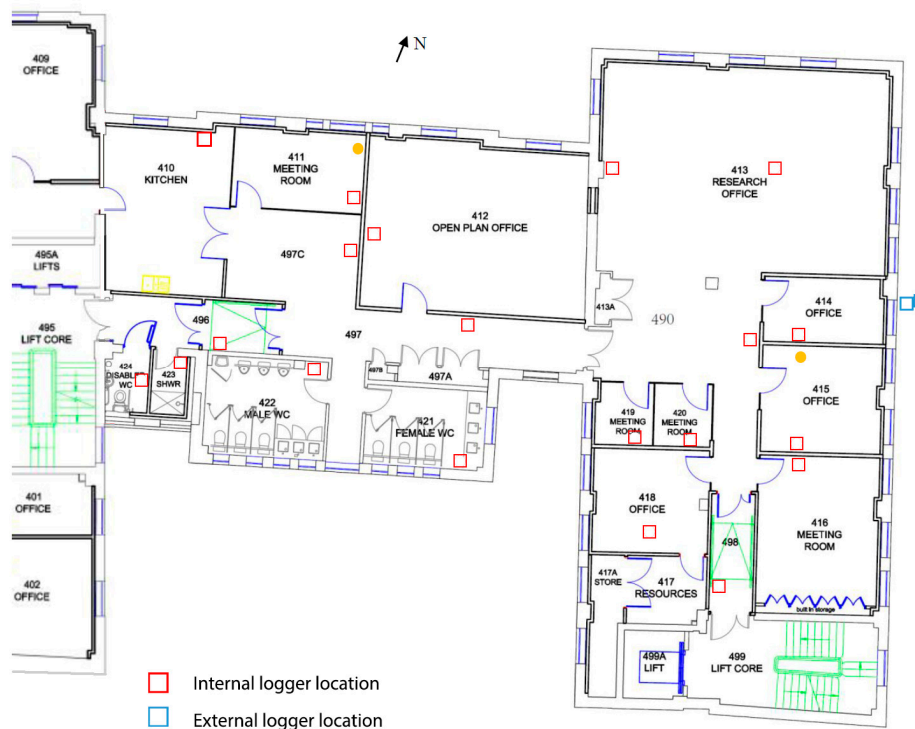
N

409
OFFICE

410
KITCHEN

411
MEETING
ROOM

412
OPEN PLAN OFFICE

413
RESEARCH
OFFICE

495A
LIFTS

497C

495
LIFT CORE

496

497

413A

490

414
OFFICE

424
DISABLED
WC

423
SHWR

422
MALE WC

497B

497A

421
FEMALE WC

419
MEETING
ROOM

420
MEETING
ROOM

415
OFFICE

401
OFFICE

418
OFFICE

498

416
MEETING
ROOM

402
OFFICE

417A
STORE

417
RESOURCES

built in storage

499A
LIFT

499
LIFT CORE

Internal logger location

External logger location